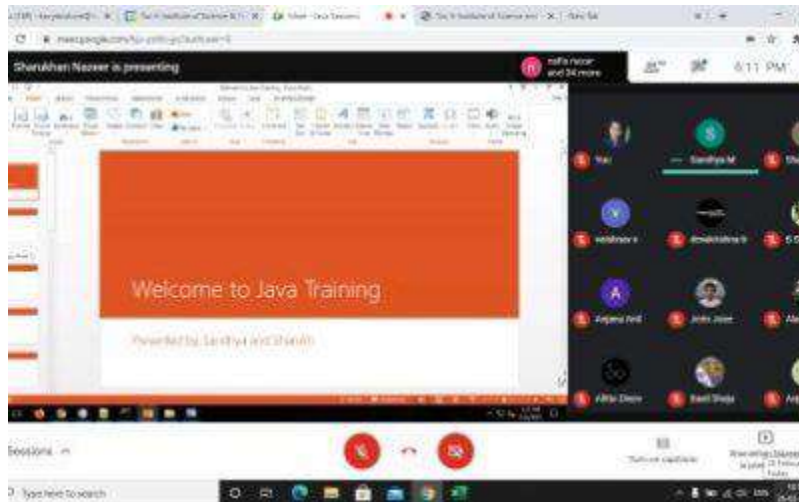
Sharukhan Nazeer is presenting

nafla nazar and 34 more

6:11 PM

Welcome to Java Training

Presented by Sandhya and Sharukh

You

Sandhya M

vaishnav s

Anjana Anil

Joshi Jose

Sessions

Turn on captions

Type here to search